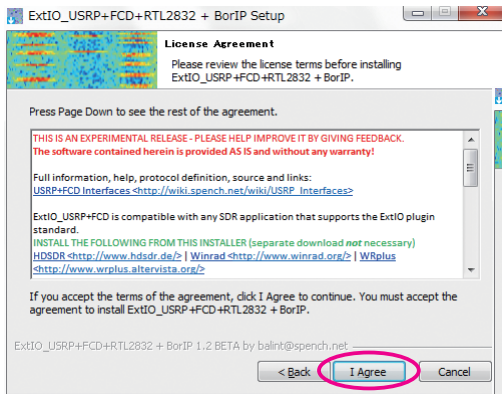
ExtIO_USRP+FCD+RTL2832 + BorIP Setup

License Agreement

Please review the license terms before installing ExtIO_USRP+FCD+RTL2832 + BorIP.

Press Page Down to see the rest of the agreement.

THIS IS AN EXPERIMENTAL RELEASE - PLEASE HELP IMPROVE IT BY GIVING FEEDBACK.
The software contained herein is provided AS IS and without any warranty!

Full information, help, protocol definition, source and links:
USRP+FCD Interfaces <http://wiki.spench.net/wiki/USRP_Interfaces>

ExtIO_USRP+FCD is compatible with any SDR application that supports the ExtIO plugin standard.
INSTALL THE FOLLOWING FROM THIS INSTALLER (separate download not necessary)
HDSDR <http://www.hdsdr.de/> | Winrad <http://www.winrad.org/> | WRplus <http://www.wrplus.altervista.org/>

If you accept the terms of the agreement, click I Agree to continue. You must accept the agreement to install ExtIO_USRP+FCD+RTL2832 + BorIP.

ExtIO_USRP+FCD+RTL2832 + BorIP 1.2 BETA by balint@spench.net

< Back | I Agree | Cancel